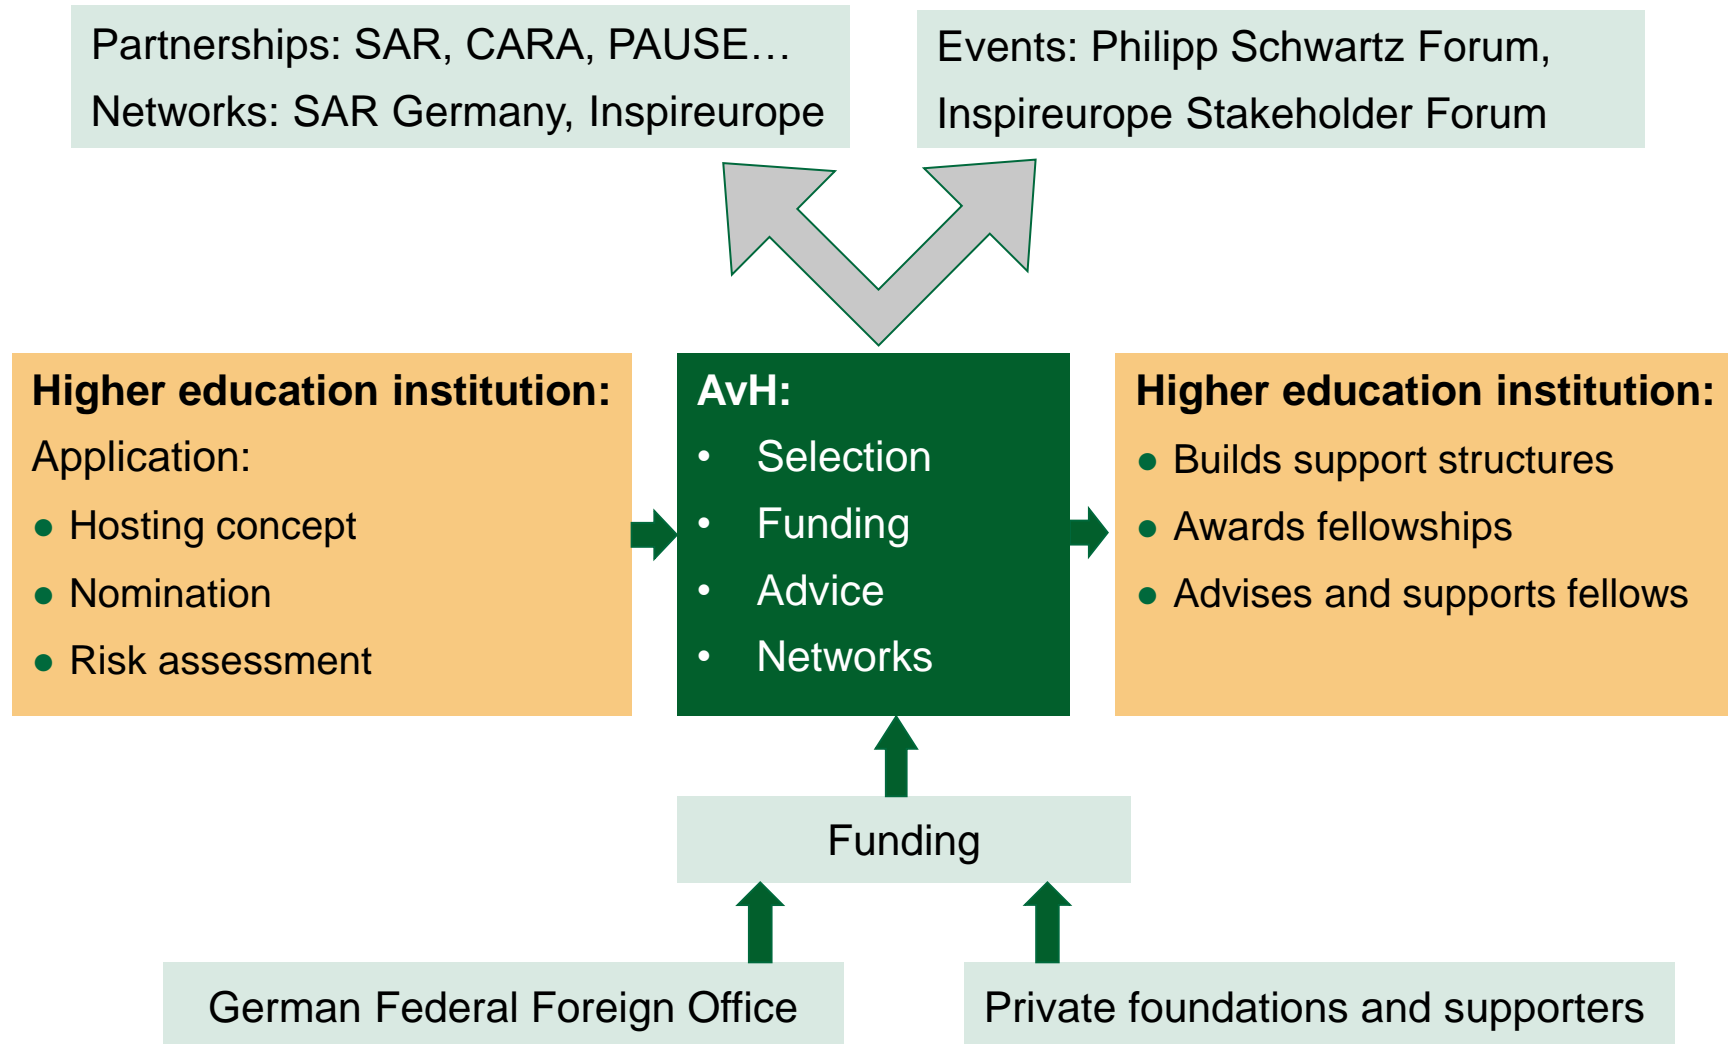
Partnerships: SAR, CARA, PAUSE…
Networks: SAR Germany, Inspireurope

Events: Philipp Schwartz Forum,
Inspireurope Stakeholder Forum

Higher education institution:
Application:
● Hosting concept
● Nomination
● Risk assessment

AvH:
• Selection
• Funding
• Advice
• Networks

Higher education institution:
● Builds support structures
● Awards fellowships
● Advises and supports fellows

Funding

German Federal Foreign Office

Private foundations and supporters